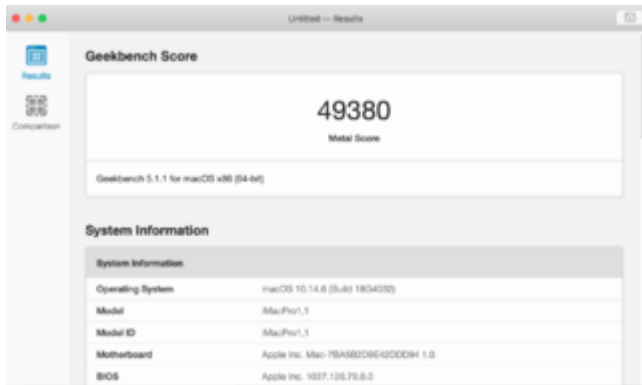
Untitled — Results

Results

Comparison

Geekbench Score

49380

Metal Score

Geekbench 5.1.1 for macOS x86 (64-bit)

System Information

| System Information | |
|---|---|
| Operating System | macOS 10.14.6 (Build 18G4032) |
| Model | iMacPro1,1 |
| Model ID | iMacPro1,1 |
| Motherboard | Apple Inc. Mac-7BA5B2D9E42DDD94 1.0 |
| BIOS | Apple Inc. 1037.120.79.0.0 |